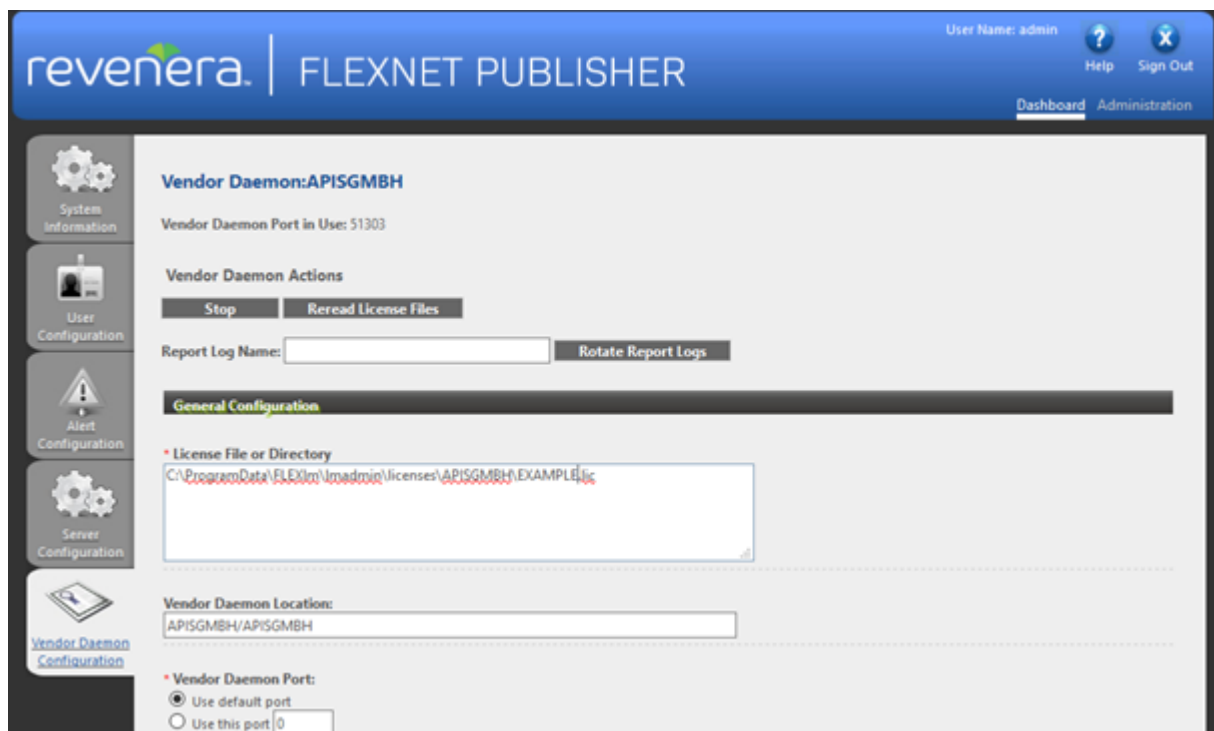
revenera. | FLEXNET PUBLISHER

User Name: admin

Help Sign Out

Dashboard Administration

System Information

User Configuration

Alert Configuration

Server Configuration

Vendor Daemon Configuration

Vendor Daemon:APISGMBH

Vendor Daemon Port in Use: 51303

Vendor Daemon Actions

Stop Reread License Files

Report Log Name: Rotate Report Logs

General Configuration

* License File or Directory

C:\ProgramData\FLEXlm\lmadmin\licenses\APISGMBH\EXAMPLE.lic

Vendor Daemon Location:

APISGMBH/APISGMBH

* Vendor Daemon Port:

Use default port

Use this port 0